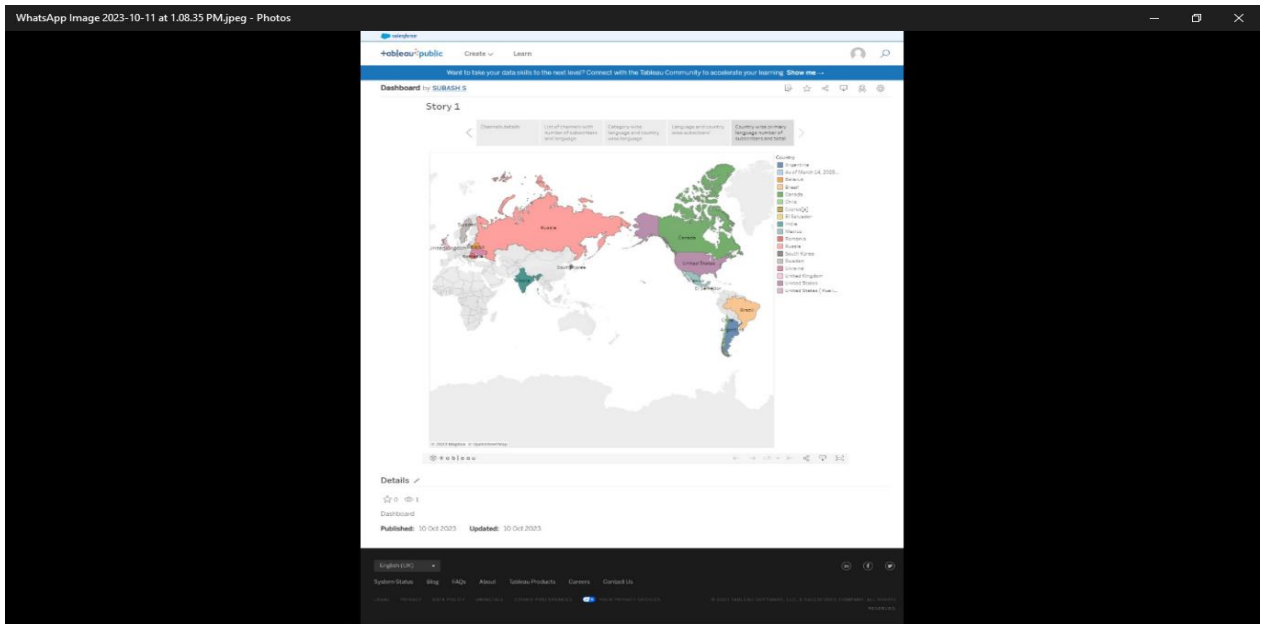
WhatsApp Image 2023-10-11 at 1.08.35 PM.jpeg - Photos

salesforce

+ableau public Create Learn

Want to take your data skills to the next level? Connect with the Tableau Community to accelerate your learning. Show me →

Dashboard by SUBASH.S

Story 1

Channels details | List of channels with number of subscribers and language | Category wise language and country wise language | Language and country wise subscribers | Country wise primary language number of subscribers and total

Country
Argentina
As of March 14, 2023...
Belarus
Brazil
Canada
Chile
Cocos (Q)
El Salvador
India
Mexico
Romania
Russia
South Korea
Sweden
Ukraine
United Kingdom
United States
United States (Year...

Russia
Canada
United Kingdom
South Korea
United States
El Salvador
Brazil

© 2023 Mapbox © OpenStreetMap

+ableau

Details

☆0 ◎1

Dashboard

Published: 10 Oct 2023 Updated: 10 Oct 2023

English (UK)

System Status Blog FAQs About Tableau Products Careers Contact Us

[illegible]